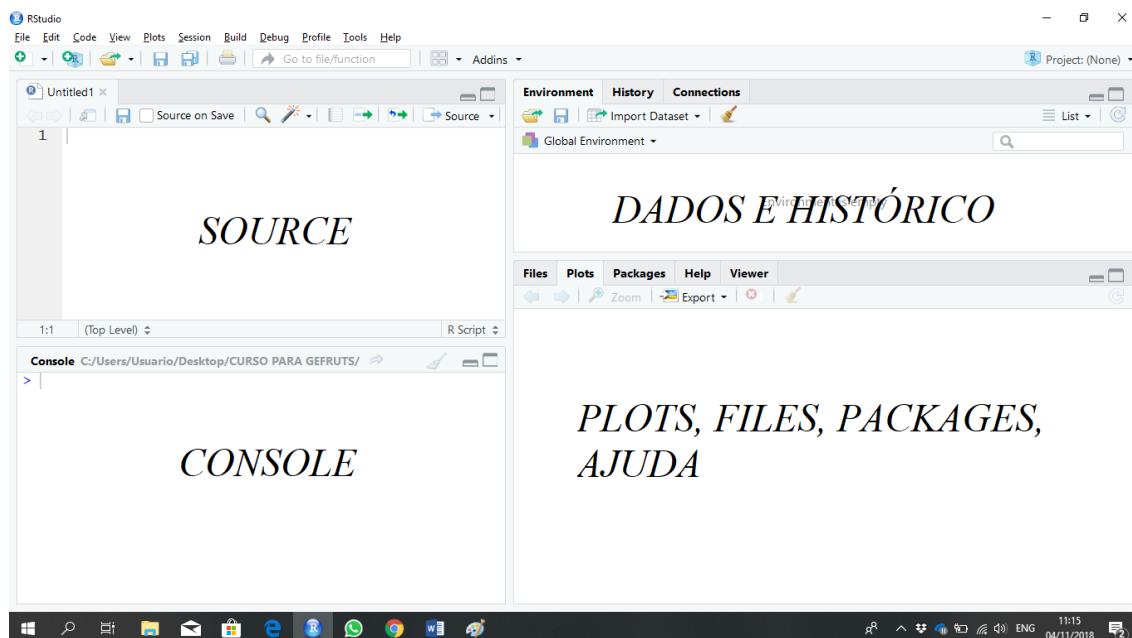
RStudio

File Edit Code View Plots Session Build Debug Profile Tools Help

Go to file/function Addins

Project: (None)

Untitled1

Source on Save Source

1

SOURCE

1:1 (Top Level) R Script

Environment History Connections

Import Dataset List

Global Environment

DADOS E HISTÓRICO

Environment is empty

Files Plots Packages Help Viewer

Zoom Export

PLOTS, FILES, PACKAGES, AJUDA

Console C:/Users/Usuario/Desktop/CURSO PARA GEFRUTS/

>

CONSOLE

ENG 11:15 04/11/2018